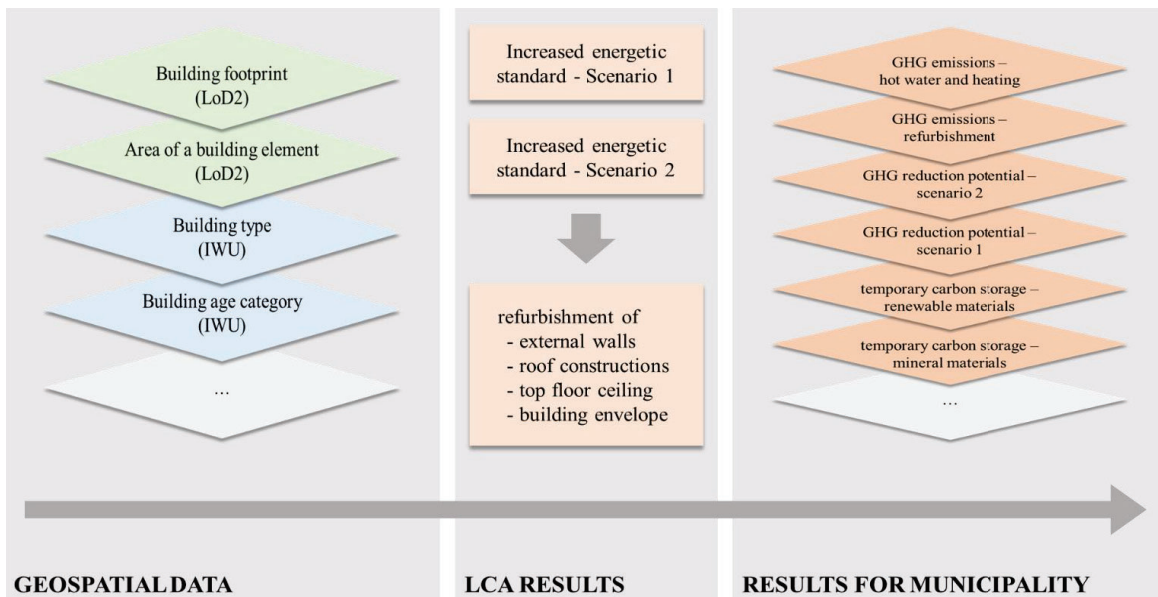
Building footprint (LoD2)

Area of a building element (LoD2)

Building type (IWU)

Building age category (IWU)

...

GEOSPATIAL DATA

Increased energetic standard - Scenario 1

Increased energetic standard - Scenario 2

refurbishment of
- external walls
- roof constructions
- top floor ceiling
- building envelope

LCA RESULTS

GHG emissions – hot water and heating

GHG emissions – refurbishment

GHG reduction potential – scenario 2

GHG reduction potential – scenario 1

temporary carbon storage – renewable materials

temporary carbon storage – mineral materials

...

RESULTS FOR MUNICIPALITY